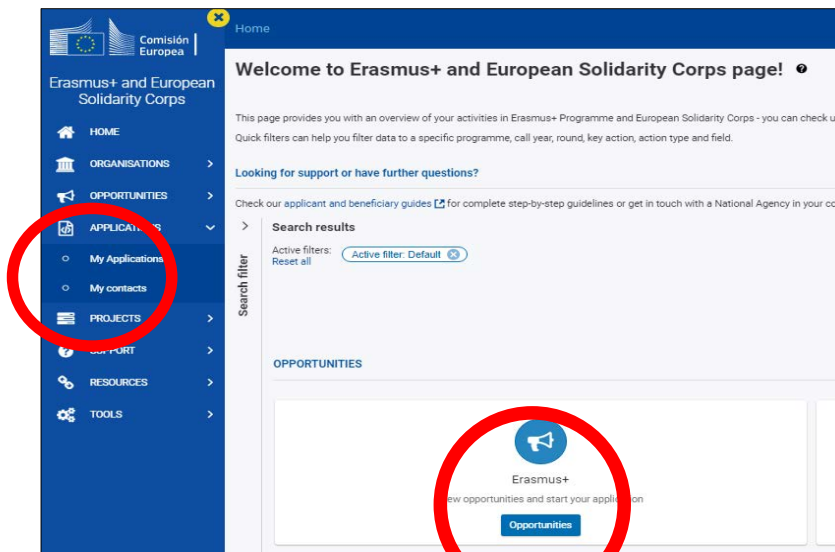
Comisión Europea

Erasmus+ and European Solidarity Corps

HOME

ORGANISATIONS

OPPORTUNITIES

APPLICA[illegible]

My Applications

My contacts

PROJECTS

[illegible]PORT

RESOURCES

TOOLS

Home

Welcome to Erasmus+ and European Solidarity Corps page!

This page provides you with an overview of your activities in Erasmus+ Programme and European Solidarity Corps - you can check u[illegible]

Quick filters can help you filter data to a specific programme, call year, round, key action, action type and field.

Looking for support or have further questions?

Check our applicant and beneficiary guides for complete step-by-step guidelines or get in touch with a National Agency in your co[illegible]

Search filter

Search results

Active filters:

Reset all

Active filter: Default

OPPORTUNITIES

Erasmus+

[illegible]ew opportunities and start your appli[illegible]on

Opportunities